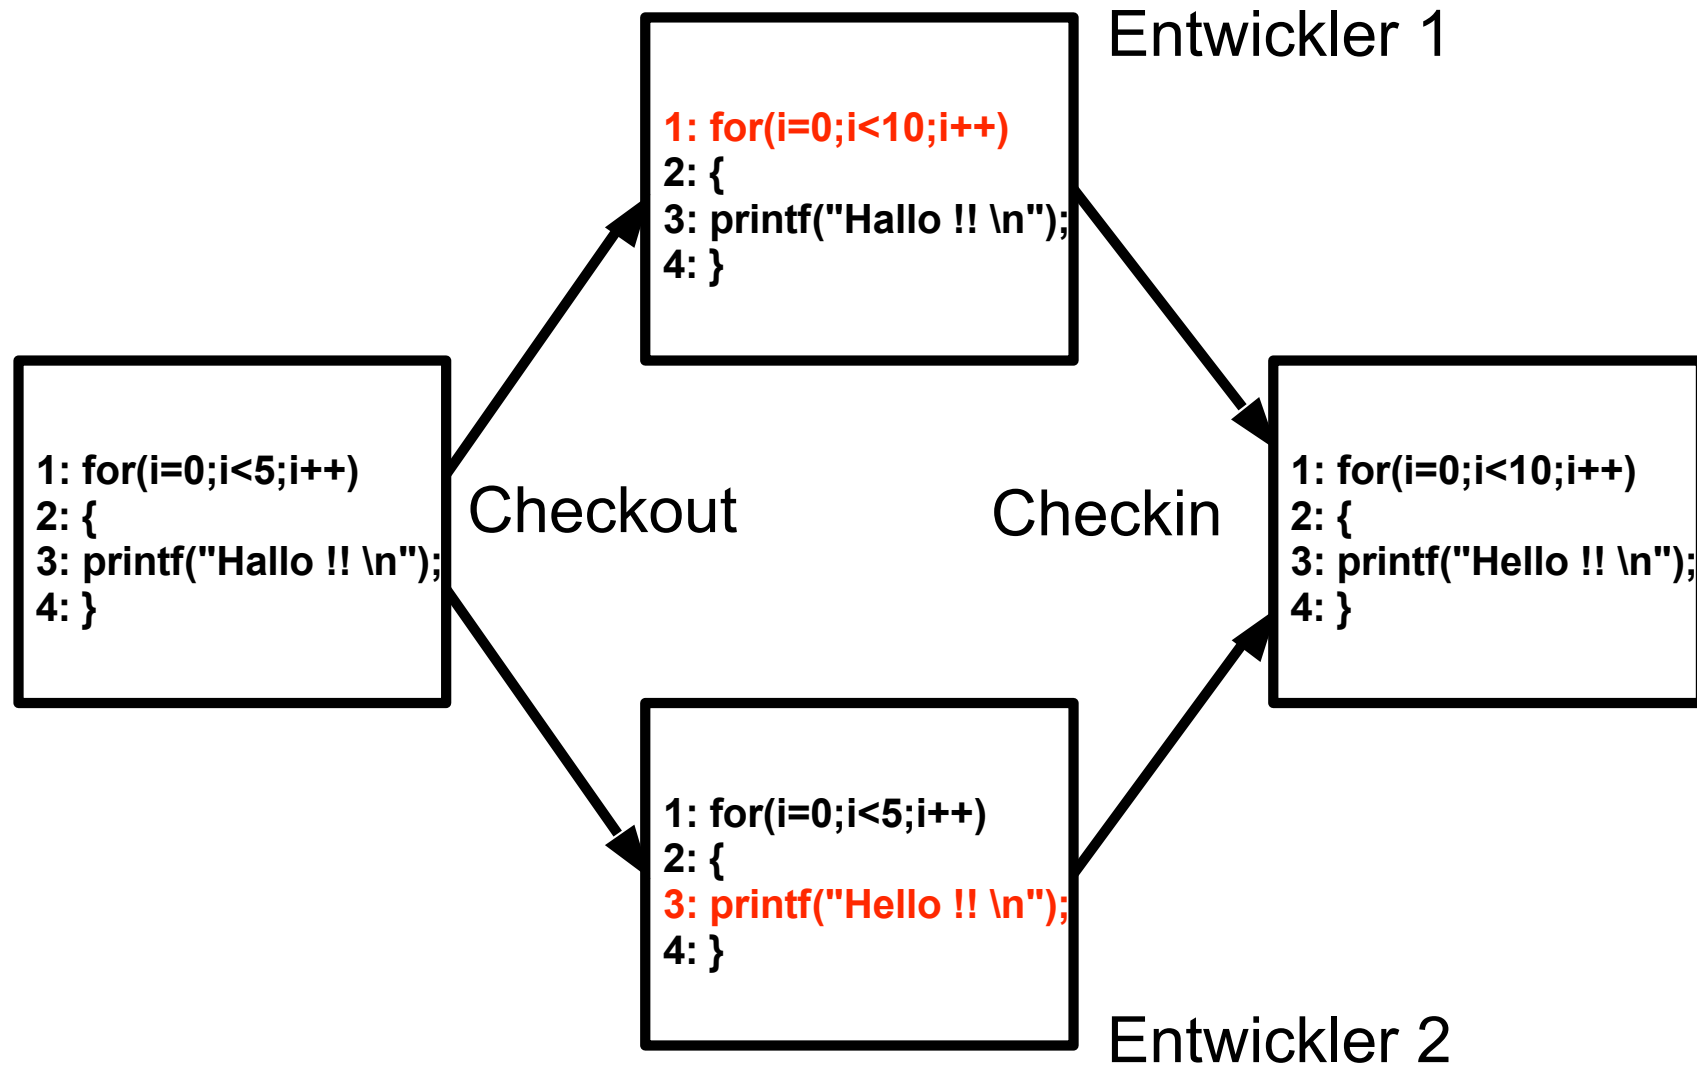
Entwickler 1

1: for(i=0;i<10;i++)
2: {
3: printf("Hallo !! \n");
4: }

1: for(i=0;i<5;i++)
2: {
3: printf("Hallo !! \n");
4: }

Checkout

Checkin

1: for(i=0;i<10;i++)
2: {
3: printf("Hello !! \n");
4: }

1: for(i=0;i<5;i++)
2: {
3: printf("Hello !! \n");
4: }

Entwickler 2